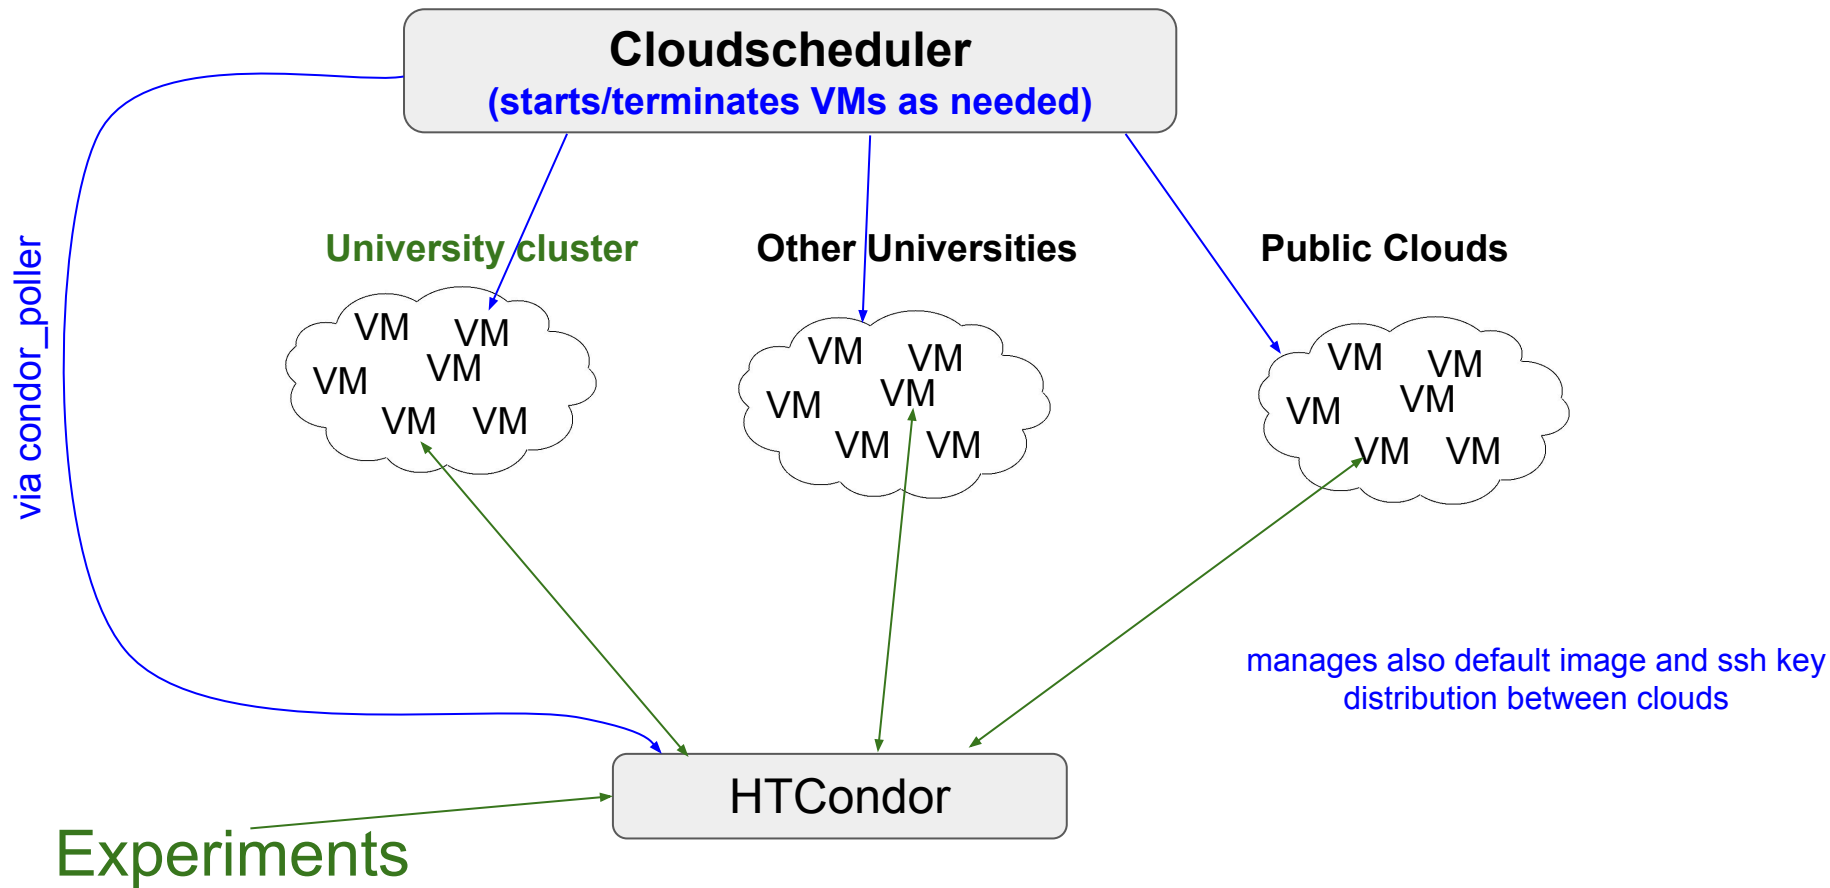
Cloudscheduler
(starts/terminates VMs as needed)

via condor_poller

University cluster

VM VM
VM VM
VM VM

Other Universities

VM VM
VM VM
VM VM

Public Clouds

VM VM
VM VM
VM VM

manages also default image and ssh key distribution between clouds

HTCondor

Experiments